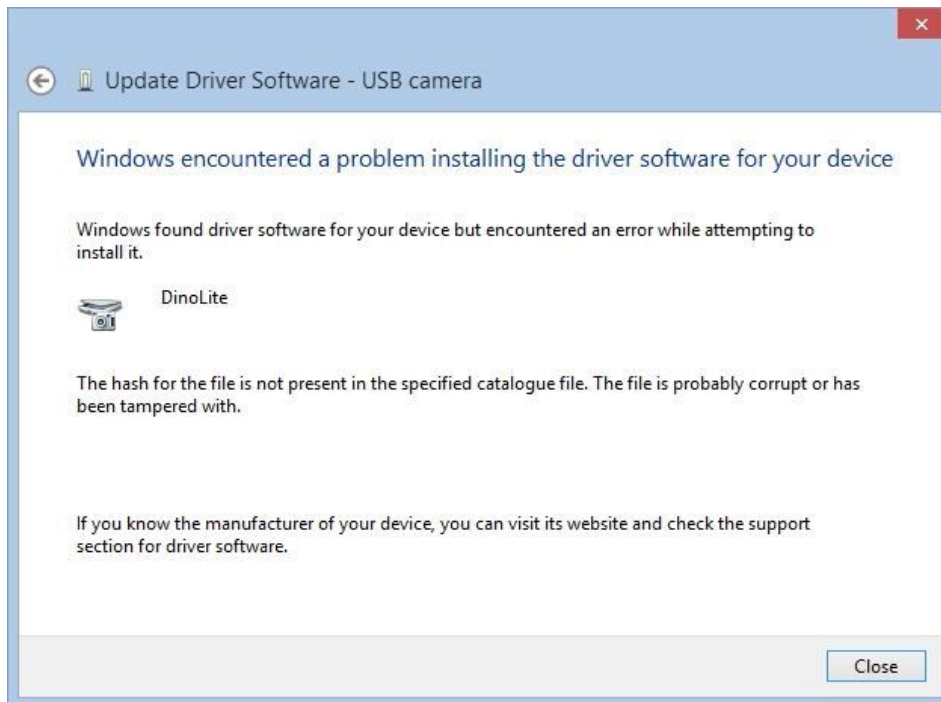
Update Driver Software - USB camera

Windows encountered a problem installing the driver software for your device

Windows found driver software for your device but encountered an error while attempting to install it.

DinoLite

The hash for the file is not present in the specified catalogue file. The file is probably corrupt or has been tampered with.

If you know the manufacturer of your device, you can visit its website and check the support section for driver software.

Close